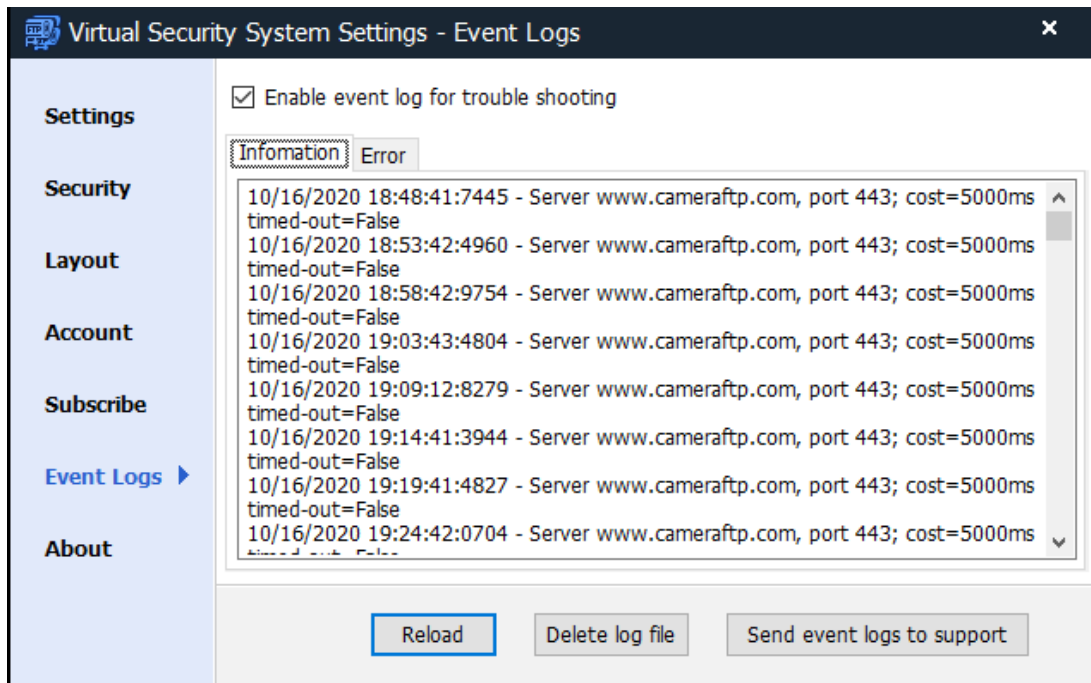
Virtual Security System Settings - Event Logs
×

Settings
Security
Layout
Account
Subscribe
Event Logs
About

☑ Enable event log for trouble shooting

Infomation
Error

10/16/2020 18:48:41:7445 - Server www.cameraftp.com, port 443; cost=5000ms timed-out=False
10/16/2020 18:53:42:4960 - Server www.cameraftp.com, port 443; cost=5000ms timed-out=False
10/16/2020 18:58:42:9754 - Server www.cameraftp.com, port 443; cost=5000ms timed-out=False
10/16/2020 19:03:43:4804 - Server www.cameraftp.com, port 443; cost=5000ms timed-out=False
10/16/2020 19:09:12:8279 - Server www.cameraftp.com, port 443; cost=5000ms timed-out=False
10/16/2020 19:14:41:3944 - Server www.cameraftp.com, port 443; cost=5000ms timed-out=False
10/16/2020 19:19:41:4827 - Server www.cameraftp.com, port 443; cost=5000ms timed-out=False
10/16/2020 19:24:42:0704 - Server www.cameraftp.com, port 443; cost=5000ms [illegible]

Reload
Delete log file
Send event logs to support